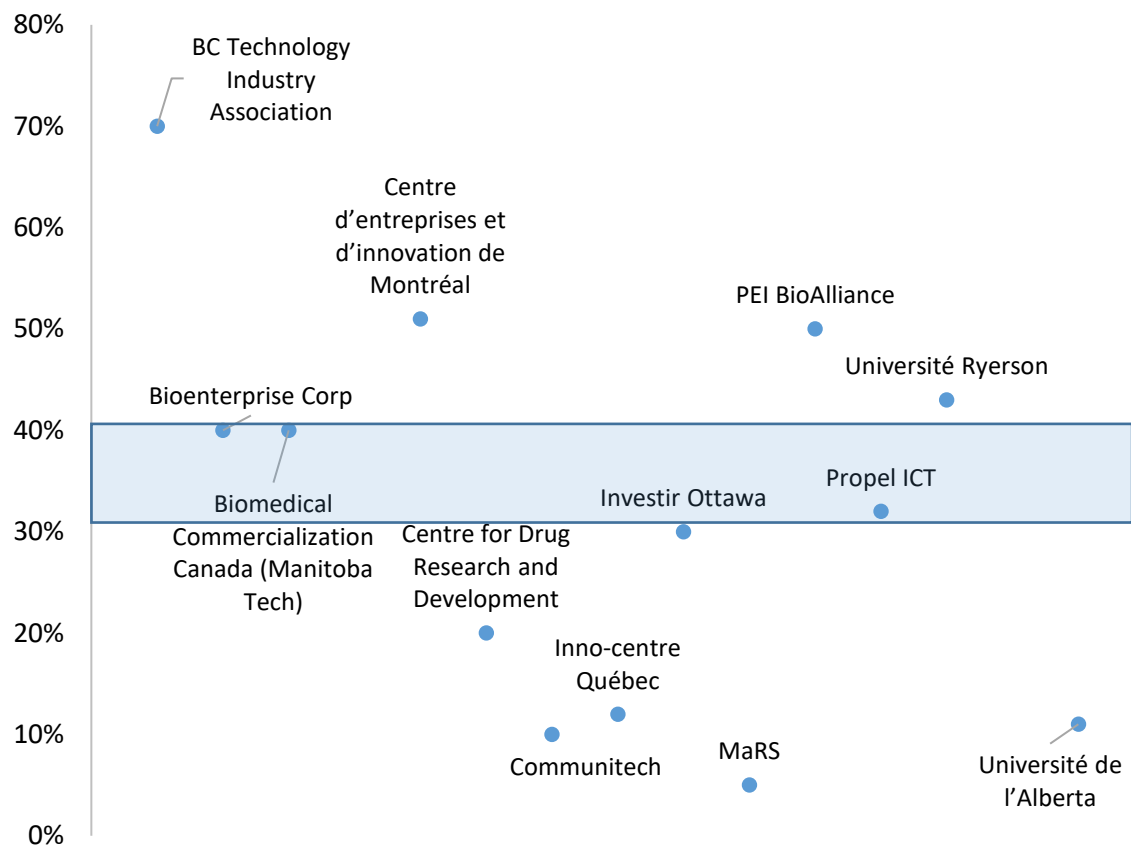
80%
70%
60%
50%
40%
30%
20%
10%
0%

BC Technology Industry Association

Centre d’entreprises et d’innovation de Montréal

PEI BioAlliance

Université Ryerson

Bioenterprise Corp

Biomedical Commercialization Canada (Manitoba Tech)

Investir Ottawa

Propel ICT

Centre for Drug Research and Development

Inno-centre Québec

Communitech

MaRS

Université de l’Alberta